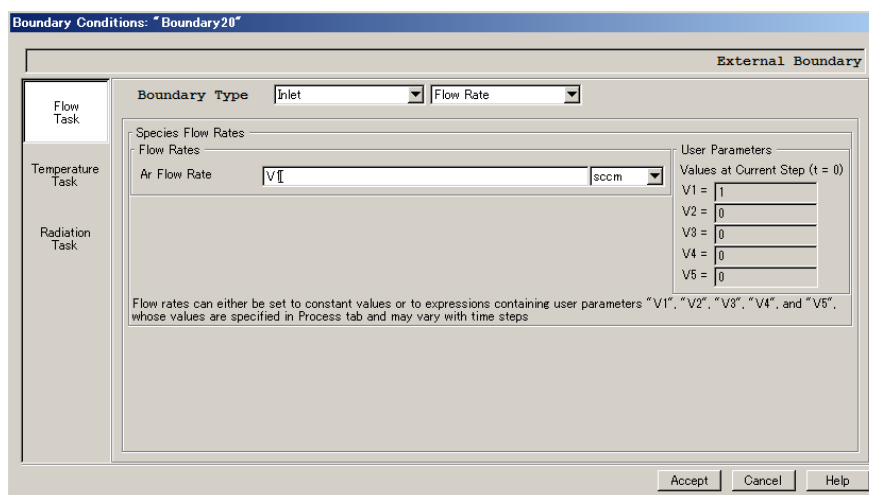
Boundary Conditions: "Boundary20"

External Boundary

Flow Task

Temperature Task

Radiation Task

Boundary Type Inlet Flow Rate

Species Flow Rates

Flow Rates

Ar Flow Rate V1 sccm

User Parameters

Values at Current Step (t = 0)

V1 = 1

V2 = 0

V3 = 0

V4 = 0

V5 = 0

Flow rates can either be set to constant values or to expressions containing user parameters "V1", "V2", "V3", "V4", and "V5", whose values are specified in Process tab and may vary with time steps

Accept Cancel Help